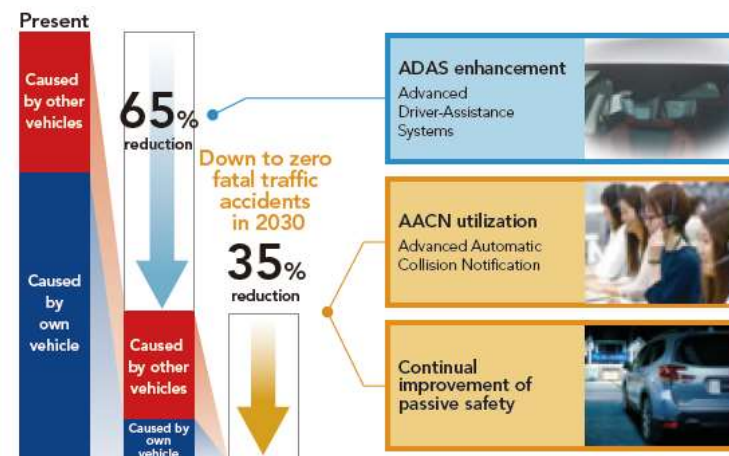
Present

Caused by other vehicles

Caused by own vehicle

65% reduction

Caused by other vehicles

Caused by own vehicle

Down to zero fatal traffic accidents in 2030

35% reduction

ADAS enhancement
Advanced Driver-Assistance Systems

AACN utilization
Advanced Automatic Collision Notification

Continual improvement of passive safety